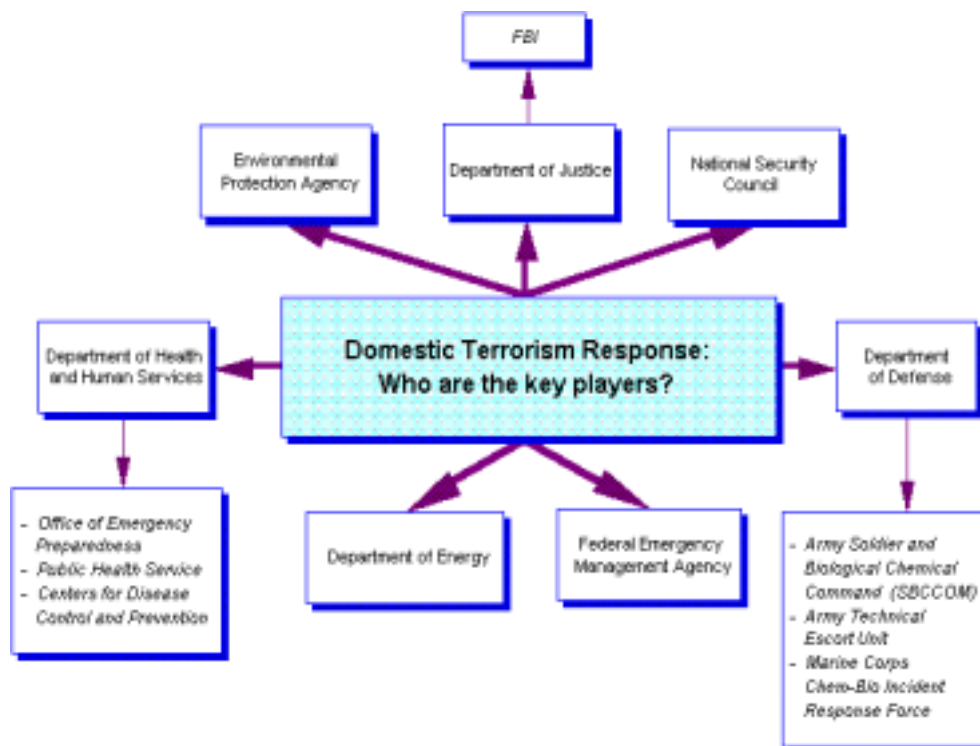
FBI

Environmental Protection Agency

Department of Justice

National Security Council

Department of Health and Human Services

Domestic Terrorism Response: Who are the key players?

Department of Defense

- Office of Emergency Preparedness
- Public Health Service
- Centers for Disease Control and Prevention

Department of Energy

Federal Emergency Management Agency

- Army Soldier and Biological Chemical Command (SBCCOM)
- Army Technical Escort Unit
- Marine Corps Chem-Bio Incident Response Force